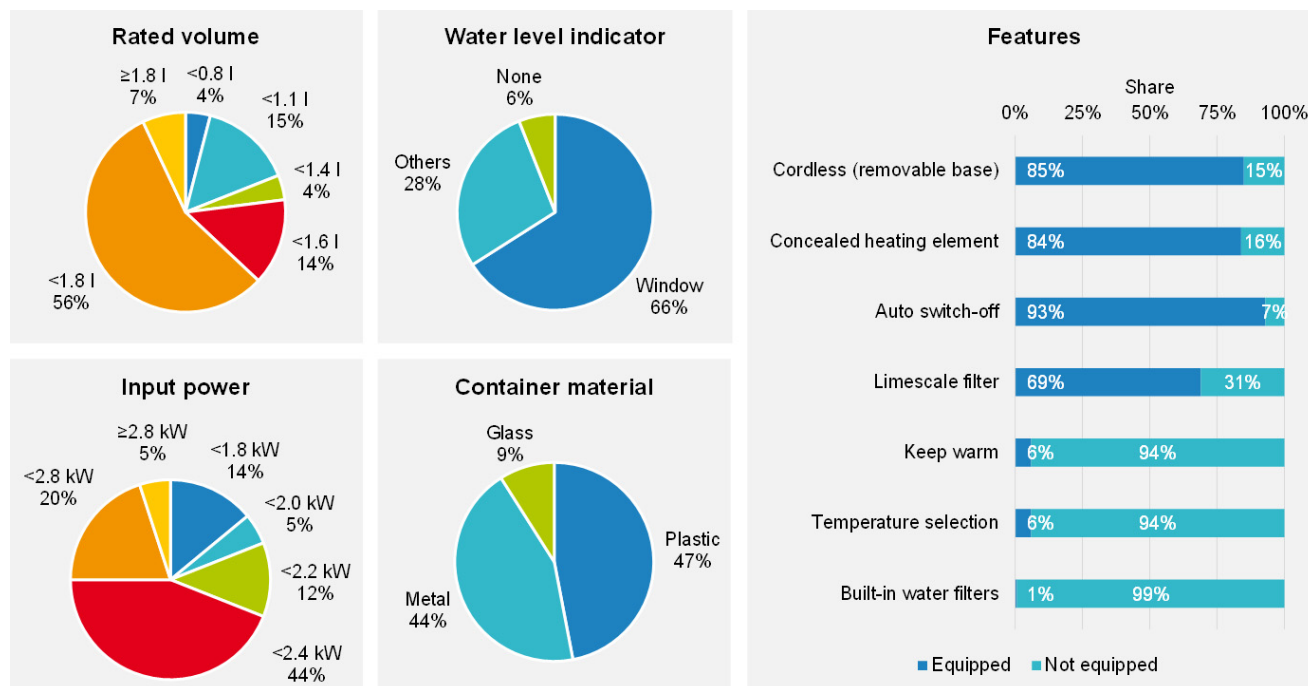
Rated volume

≥1.8 l
7%
<0.8 l
4%
<1.1 l
15%
<1.4 l
4%
<1.6 l
14%
<1.8 l
56%

Water level indicator

None
6%
Others
28%
Window
66%

Input power

≥2.8 kW
5%
<1.8 kW
14%
<2.0 kW
5%
<2.2 kW
12%
<2.4 kW
44%
<2.8 kW
20%

Container material

Glass
9%
Plastic
47%
Metal
44%

Features

Share
0% 25% 50% 75% 100%

| Feature | Equipped | Not equipped |
|---|---|---|
| Cordless (removable base) | 85% | 15% |
| Concealed heating element | 84% | 16% |
| Auto switch-off | 93% | 7% |
| Limescale filter | 69% | 31% |
| Keep warm | 6% | 94% |
| Temperature selection | 6% | 94% |
| Built-in water filters | 1% | 99% |

Equipped Not equipped